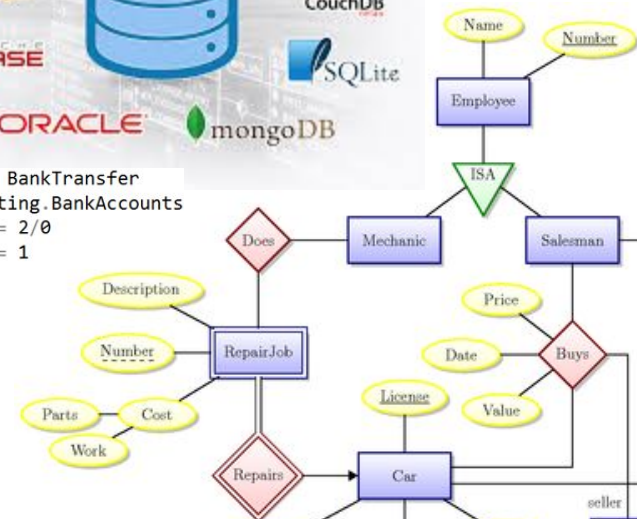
CouchDB
ASE
SQLite
ORACLE
mongoDB
BankTransfer
ting.BankAccounts
= 2/0
= 1
Name
Number
Employee
ISA
Does
Mechanic
Salesman
Description
Price
Number
RepairJob
Date
Buys
Parts
Cost
License
Value
Work
Repairs
Car
seller